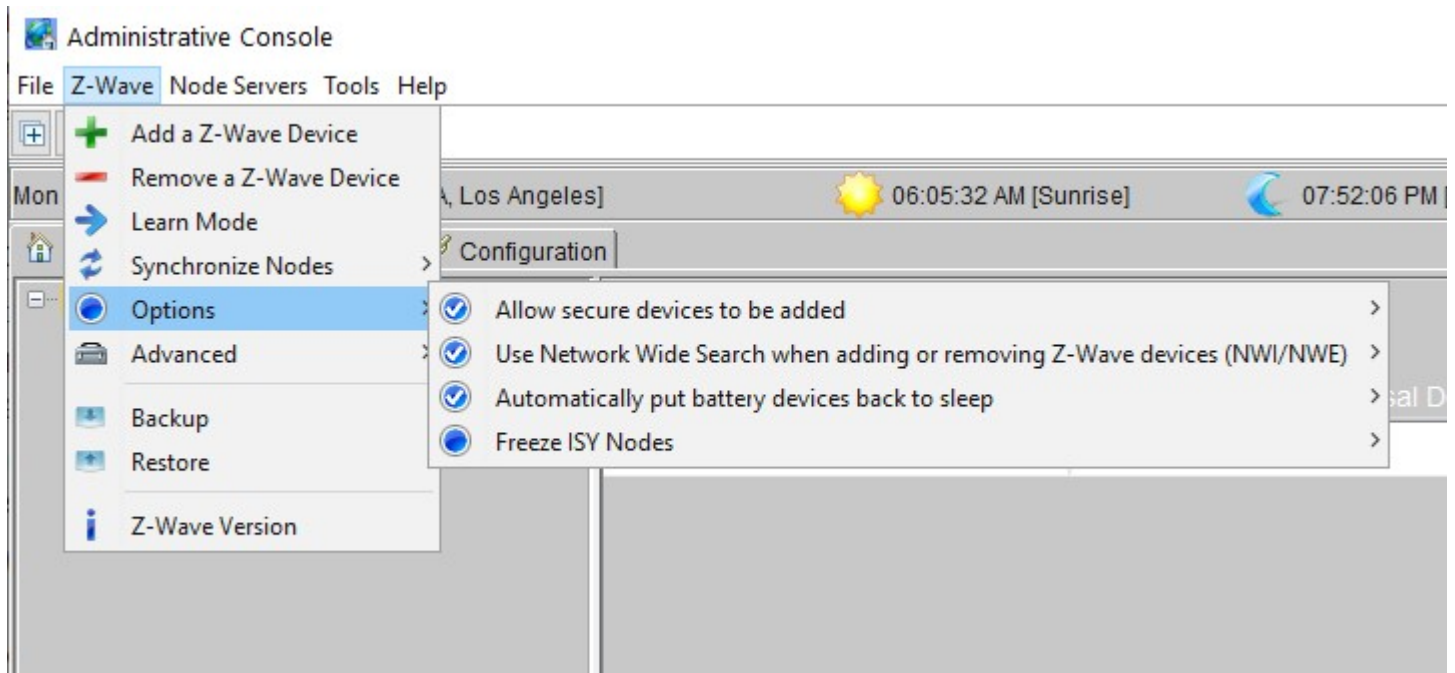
Administrative Console

File Z-Wave Node Servers Tools Help

Add a Z-Wave Device
Remove a Z-Wave Device
Learn Mode
Synchronize Nodes
Options
Advanced
Backup
Restore
Z-Wave Version

Mon

A, Los Angeles]

06:05:32 AM [Sunrise]

07:52:06 PM

Configuration

Allow secure devices to be added
Use Network Wide Search when adding or removing Z-Wave devices (NWI/NWE)
Automatically put battery devices back to sleep
Freeze ISY Nodes

sal D